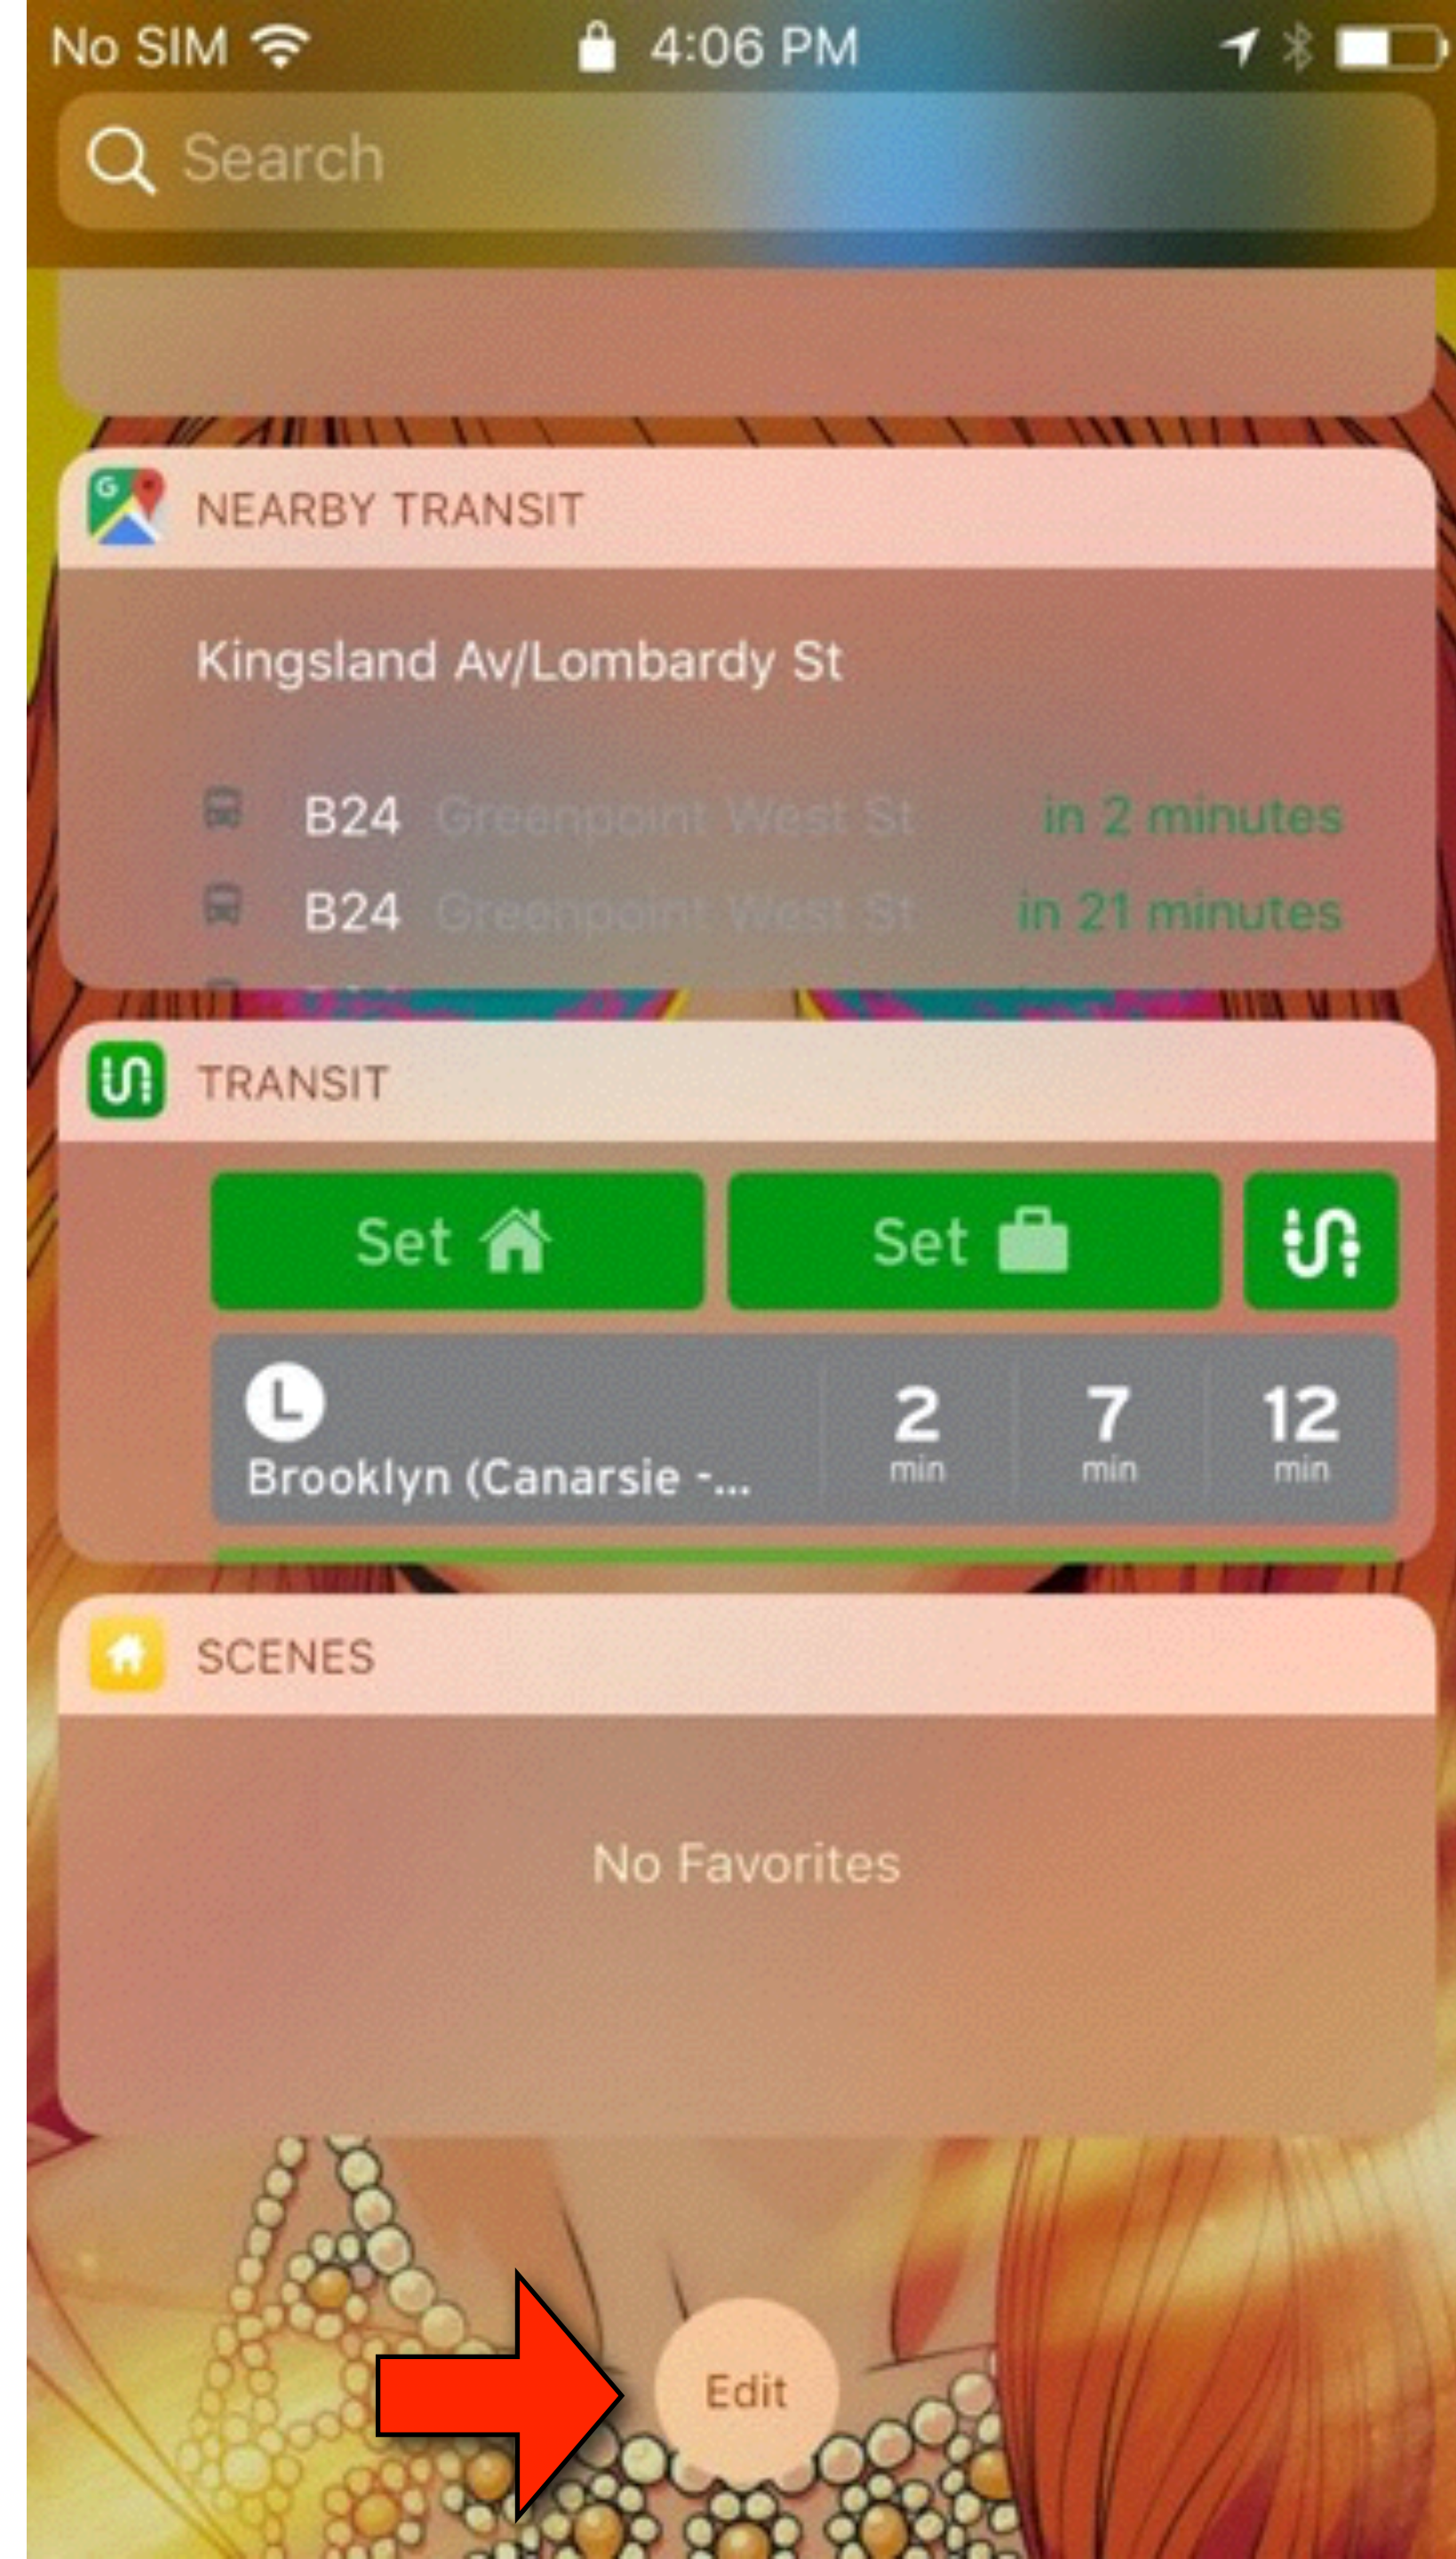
No SIM 4:06 PM

Search

NEARBY TRANSIT

Kingsland Av/Lombardy St

B24 Greenpoint West St in 2 minutes
B24 Greenpoint West St in 21 minutes

TRANSIT

Set
Set

L
Brooklyn (Canarsie -...
2 min
7 min
12 min

SCENES

No Favorites

Edit